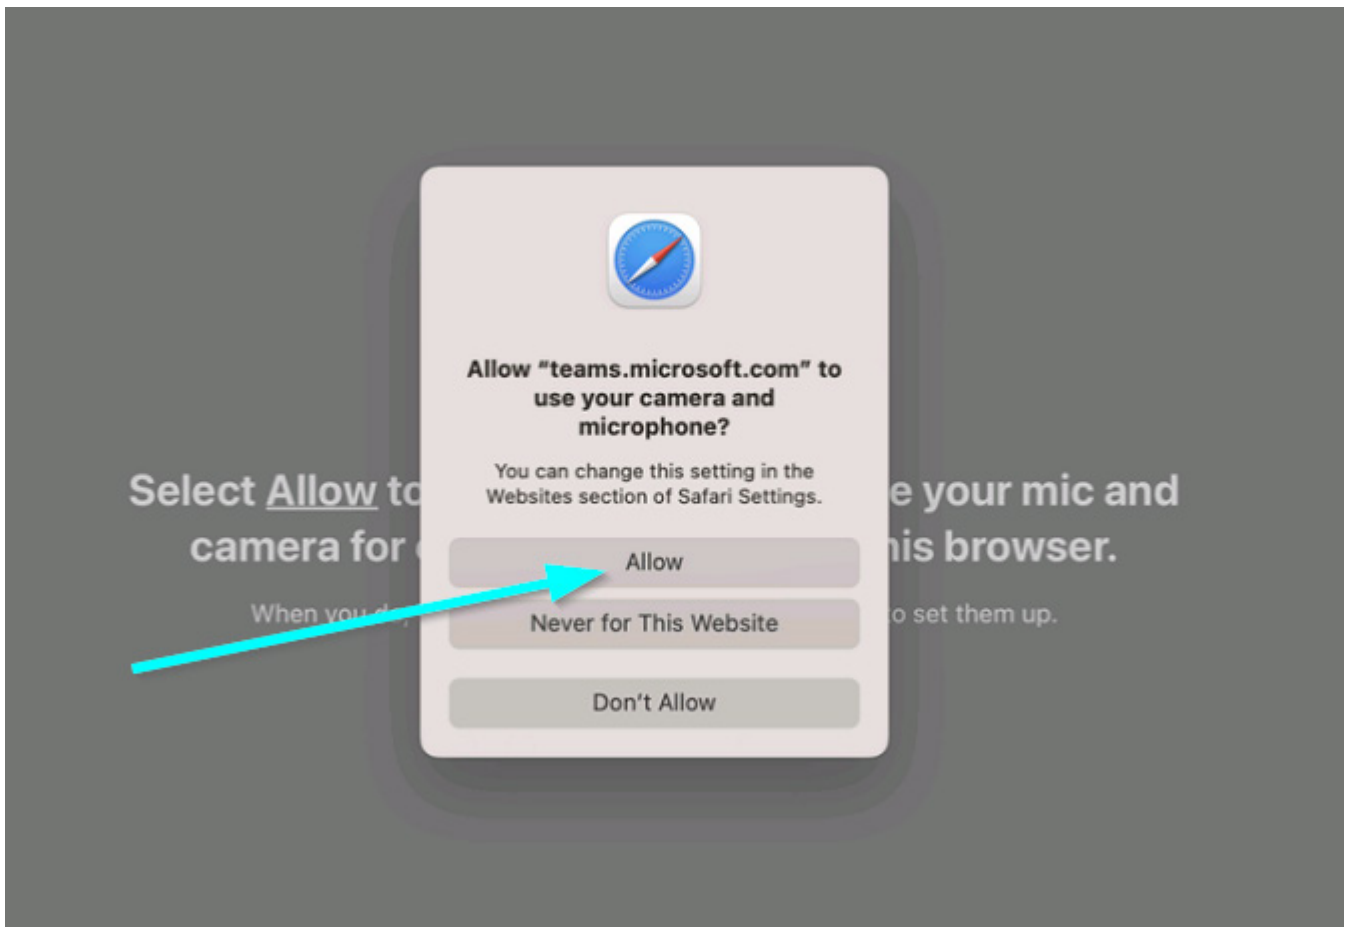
Allow "teams.microsoft.com" to use your camera and microphone?

You can change this setting in the Websites section of Safari Settings.

Allow

Never for This Website

Don't Allow

Select Allow to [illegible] e your mic and camera for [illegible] his browser.

When you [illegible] o set them up.